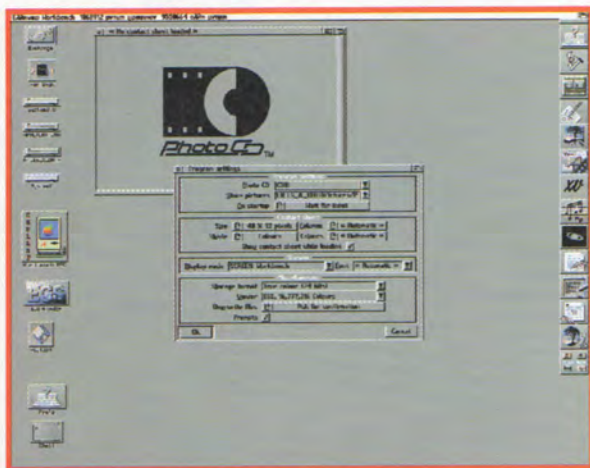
Amiga Workbench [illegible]

< No contact sheet loaded >

PhotoCD™

Program settings

Data CD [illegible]

Short pictures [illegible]

On startup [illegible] Wait for disks

Contact sheet

Size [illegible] pixels Columns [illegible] = Automatic =

Style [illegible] Colours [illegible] Colours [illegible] = Automatic =

Show contact sheet while loading

Screen

Display mode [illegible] Colours = Automatic =

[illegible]

Storage format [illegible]

Screen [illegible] Colours

Ok Cancel